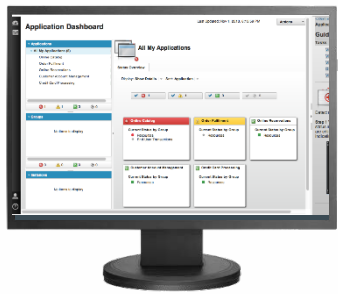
Application Dashboard

All My Applications

Applications

My Applications

Online Catalog

Order Fulfillment

Online Reservations

Customer Account Management

Credit Card Processing

Groups

No items to display

Instances

No items to display

Online Catalog

Current Status by Group

Order Fulfillment

Current Status by Group

Online Reservations

Current Status by Group

Customer Account Management

Current Status by Group

Credit Card Processing

Current Status by Group

Guid

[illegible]